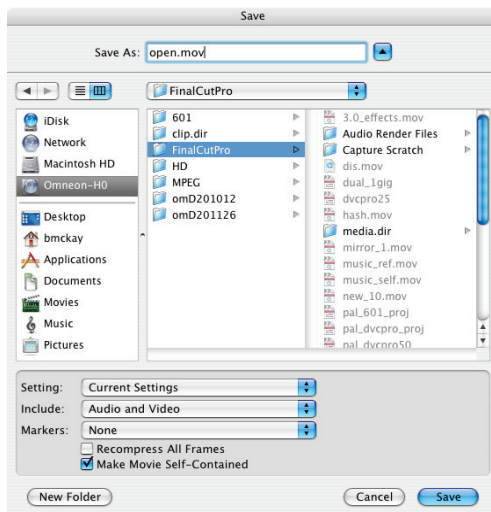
Save

Save As: open.mov

FinalCutPro

iDisk
Network
Macintosh HD
Omneon-H0
Desktop
bmckay
Applications
Documents
Movies
Music
Pictures

601
clip.dir
FinalCutPro
HD
MPEG
omD201012
omD201126

3.0_effects.mov
Audio Render Files
Capture Scratch
dis.mov
dual_1gig
dvcpro25
hash.mov
media.dir
mirror_1.mov
music_ref.mov
music_self.mov
new_10.mov
pal_601_proj
pal_dvcpro_proj
pal_dvcpro50

Setting: Current Settings
Include: Audio and Video
Markers: None
Recompress All Frames
Make Movie Self-Contained

New Folder
Cancel
Save